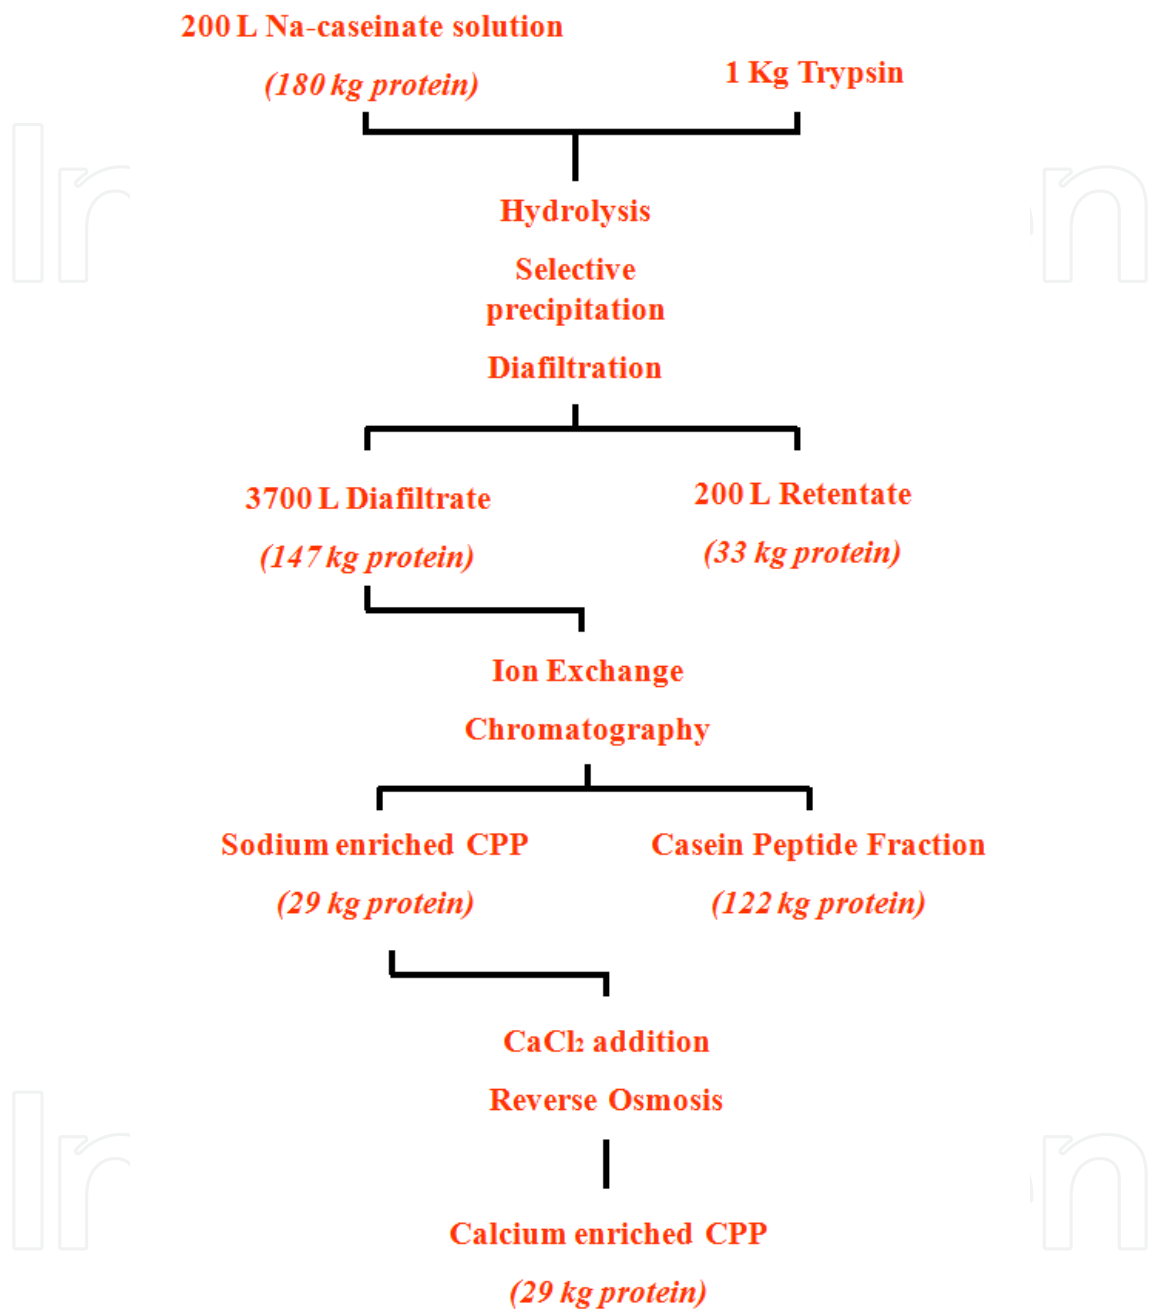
200 L Na-caseinate solution

(180 kg protein)

1 Kg Trypsin

Hydrolysis

Selective precipitation

Diafiltration

3700 L Diafiltrate

(147 kg protein)

200 L Retentate

(33 kg protein)

Ion Exchange

Chromatography

Sodium enriched CPP

(29 kg protein)

Casein Peptide Fraction

(122 kg protein)

$CaCl_2$ addition

Reverse Osmosis

Calcium enriched CPP

(29 kg protein)